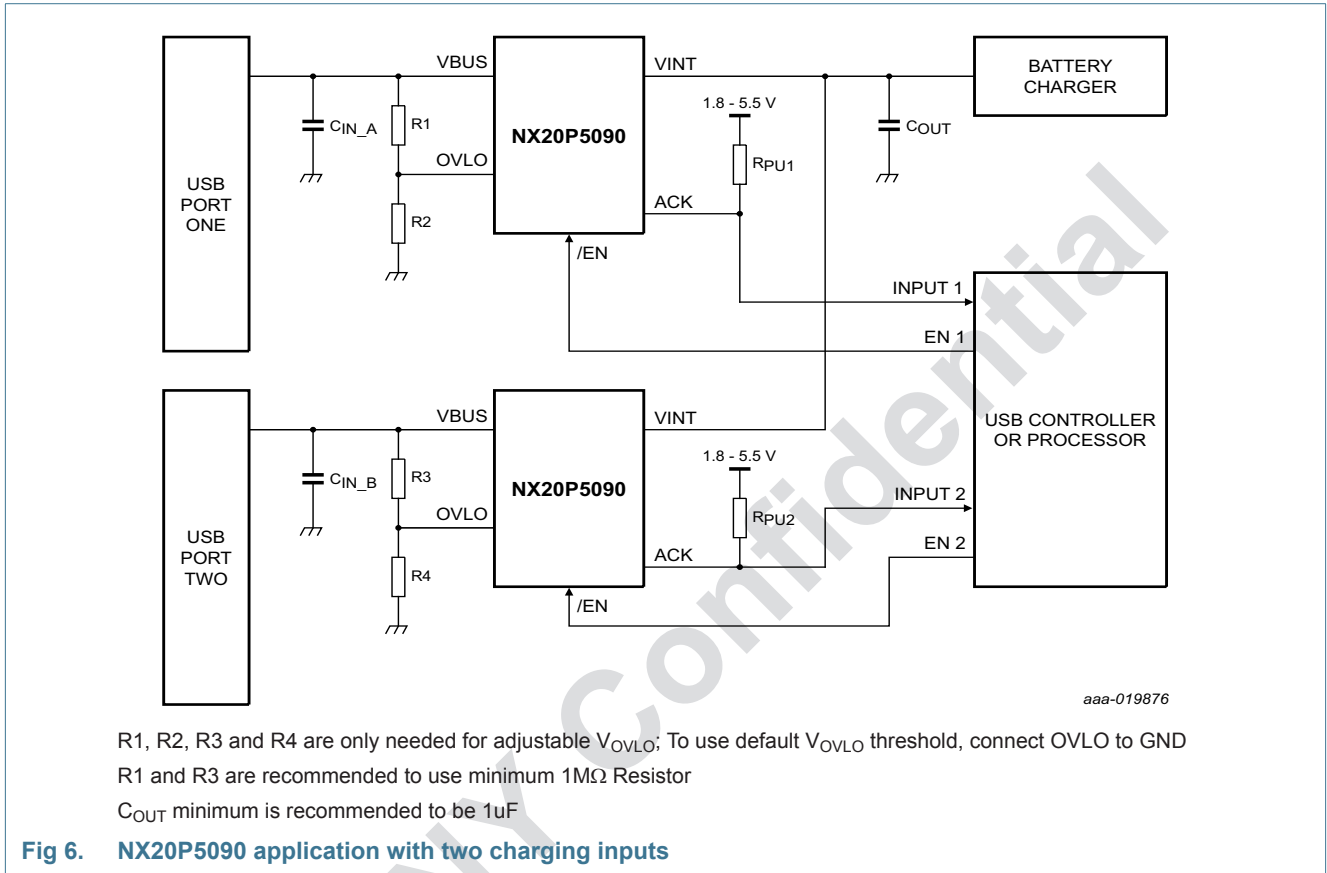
USB PORT ONE

VBUS

$C_{IN\_A}$

R1

OVLO

R2

NX20P5090

/EN

VINT

ACK

1.8 - 5.5 V

$R_{PU1}$

$C_{OUT}$

BATTERY CHARGER

INPUT 1

EN 1

USB PORT TWO

VBUS

$C_{IN\_B}$

R3

OVLO

R4

NX20P5090

/EN

VINT

ACK

1.8 - 5.5 V

$R_{PU2}$

INPUT 2

EN 2

USB CONTROLLER OR PROCESSOR

aaa-019876

R1, R2, R3 and R4 are only needed for adjustable $V_{OVLO}$; To use default $V_{OVLO}$ threshold, connect OVLO to GND

R1 and R3 are recommended to use minimum 1MΩ Resistor

$C_{OUT}$ minimum is recommended to be 1uF

Fig 6. NX20P5090 application with two charging inputs

Confidential